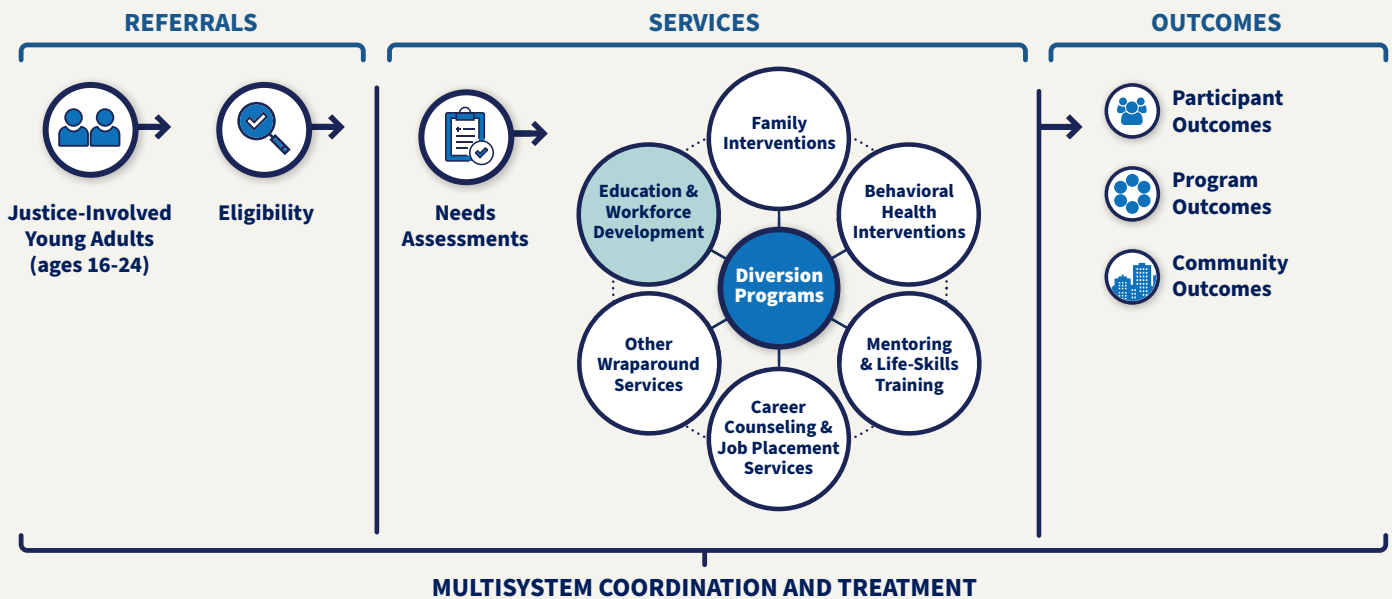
REFERRALS

SERVICES

OUTCOMES

Justice-Involved Young Adults (ages 16-24)

Eligibility

Needs Assessments

Family Interventions

Behavioral Health Interventions

Mentoring & Life-Skills Training

Career Counseling & Job Placement Services

Other Wraparound Services

Education & Workforce Development

Diversion Programs

Participant Outcomes

Program Outcomes

Community Outcomes

MULTISYSTEM COORDINATION AND TREATMENT